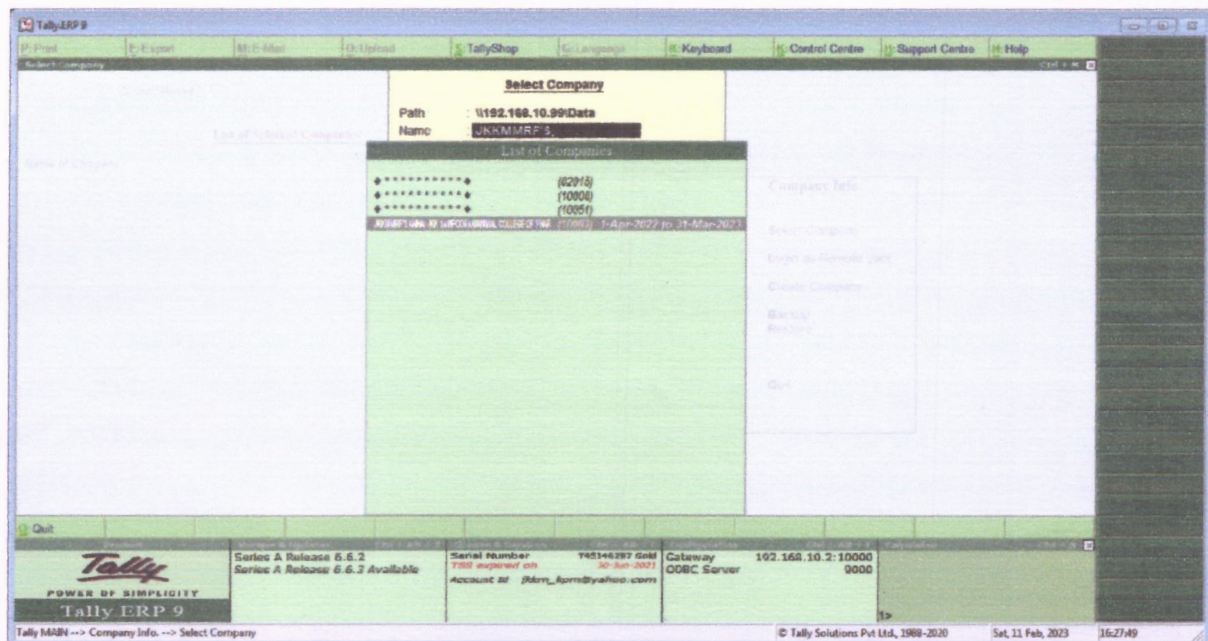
Tally.ERP 9

P: Print | E: Export | M: E-Mail | O: Upload | S: TallyShop | G: Language | K: Keyboard | K: Control Centre | H: Support Centre | H: Help

Select Company | Ctrl + M

Select Company

Path : \\192.168.10.99\Data
Name : JKKMMRF'S,

List of Selected Companies

Name of Company

List of Companies

•***********• (62915)
•***********• (10808)
•***********• (10851)
JKKMMRF'S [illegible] COLLEGE OF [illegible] (10863) 1-Apr-2022 to 31-Mar-2023

Company Info.

Select Company
Login as Remote User
Create Company
Backup
Restore
Quit

Q: Quit

Product | Version & Updates | Ctrl + Alt + V | License & Services | Ctrl + Alt + L | Configuration | Ctrl + Alt + F | Calculator | Ctrl + N

Tally
POWER OF SIMPLICITY
Tally.ERP 9

Series A Release 6.6.2
Series A Release 6.6.3 Available

Serial Number 745146397 Gold
TSS expired on 30-Jun-2021
Account Id jkkm_kpm@yahoo.com

Gateway 192.168.10.2:10000
ODBC Server 9000

1>

Tally MAIN --> Company Info. --> Select Company
© Tally Solutions Pvt Ltd., 1988-2020
Sat, 11 Feb, 2023
16:27:49